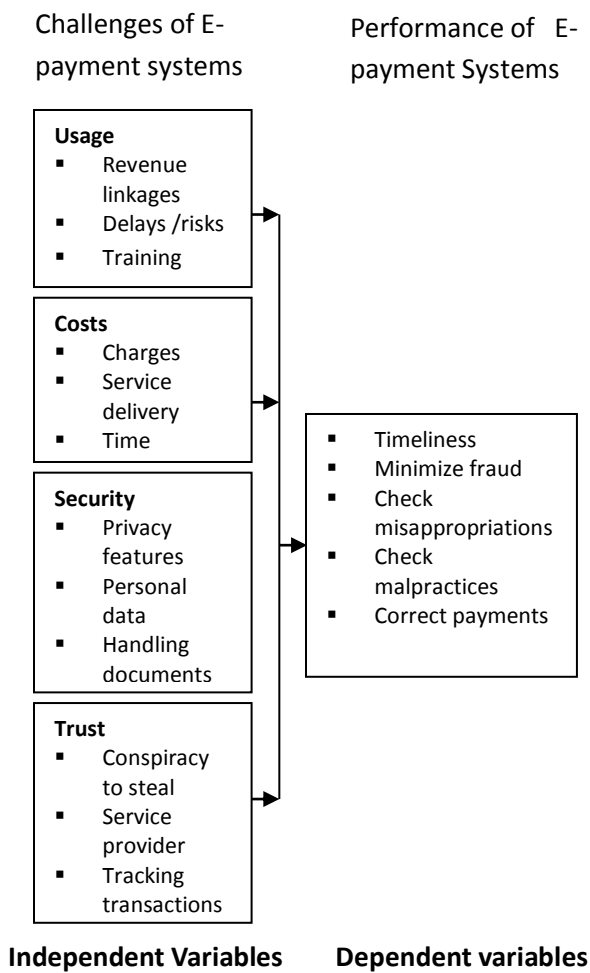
Challenges of E-payment systems

Performance of E-payment Systems

**Usage**
- Revenue linkages
- Delays /risks
- Training

**Costs**
- Charges
- Service delivery
- Time

**Security**
- Privacy features
- Personal data
- Handling documents

**Trust**
- Conspiracy to steal
- Service provider
- Tracking transactions

- Timeliness
- Minimize fraud
- Check misappropriations
- Check malpractices
- Correct payments

**Independent Variables**

**Dependent variables**